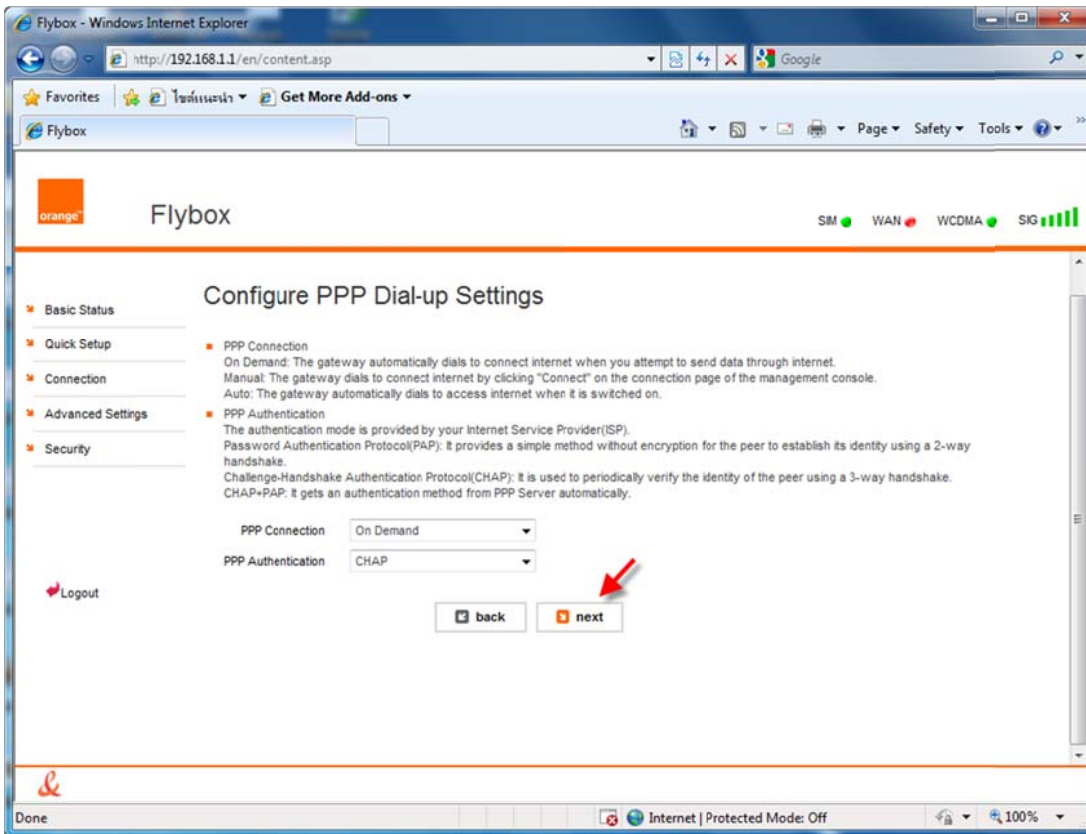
Flybox - Windows Internet Explorer

http://192.168.1.1/en/content.asp

Google

Favorites | ไซต์แนะนำ ▾ | Get More Add-ons ▾

Flybox

Page ▾ Safety ▾ Tools ▾

orange

Flybox

SIM WAN WCDMA SIG

Basic Status

Quick Setup

Connection

Advanced Settings

Security

Logout

Configure PPP Dial-up Settings

PPP Connection
On Demand: The gateway automatically dials to connect internet when you attempt to send data through internet.
Manual: The gateway dials to connect internet by clicking "Connect" on the connection page of the management console.
Auto: The gateway automatically dials to access internet when it is switched on.

PPP Authentication
The authentication mode is provided by your Internet Service Provider(ISP).
Password Authentication Protocol(PAP): It provides a simple method without encryption for the peer to establish its identity using a 2-way handshake.
Challenge-Handshake Authentication Protocol(CHAP): It is used to periodically verify the identity of the peer using a 3-way handshake.
CHAP+PAP: It gets an authentication method from PPP Server automatically.

PPP Connection | On Demand

PPP Authentication | CHAP

back | next

&

Done

Internet | Protected Mode: Off

100%